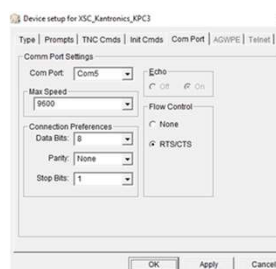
Device setup for XSC_Kantronics_KPC3

Type | Prompts | TNC Cmds | Init Cmds | Com Port | AGWPE | Telnet

Comm Port Settings

Com Port: Com5

Echo

Off On

Max Speed

9600

Flow Control

None

RTS/CTS

Connection Preferences

Data Bits: 8

Parity: None

Stop Bits: 1

OK Apply Cancel